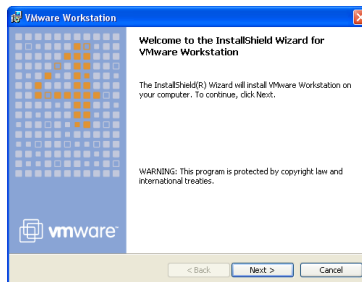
VMware Workstation

Welcome to the InstallShield Wizard for VMware Workstation

The InstallShield(R) Wizard will install VMware Workstation on your computer. To continue, click Next.

WARNING: This program is protected by copyright law and international treaties.

vmware

< Back

Next >

Cancel